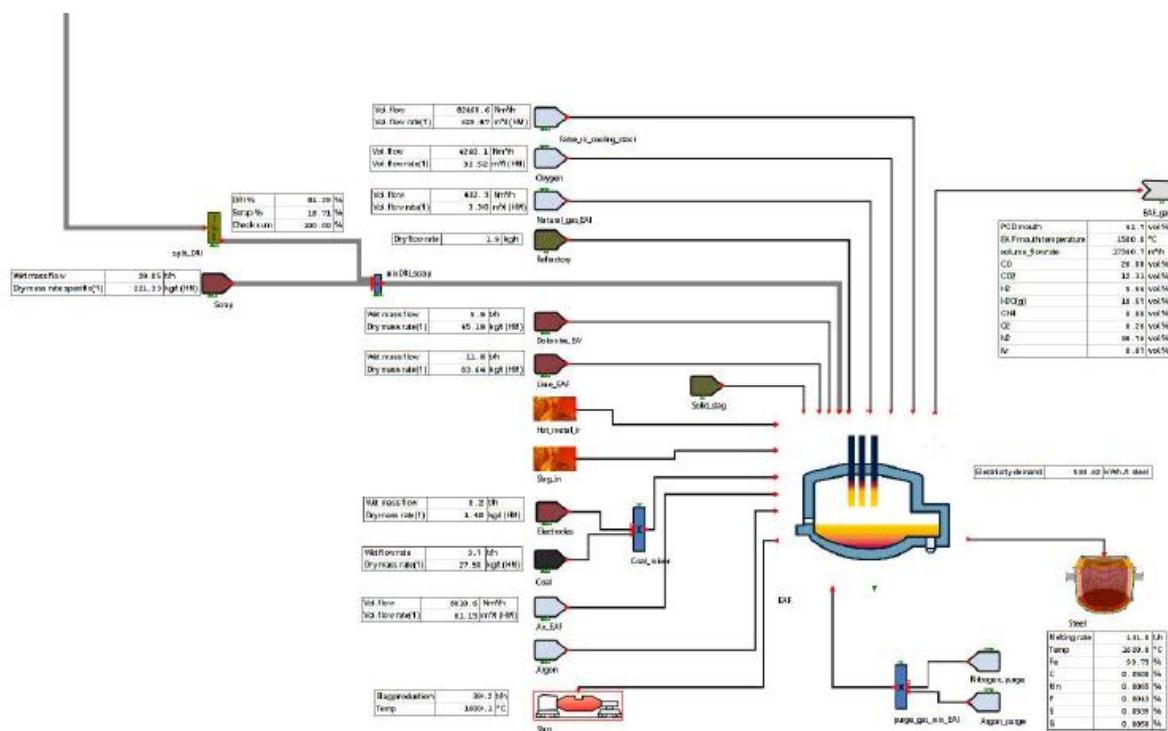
| Vol. flow | 82460.6 | Nm³/h |
|---|---|---|
| Vol. flow rate(1) | 629.47 | m³/t (HM) |

false_air_cooling_stack

| Vol. flow | 4260.1 | Nm³/h |
|---|---|---|
| Vol. flow rate(1) | 32.52 | m³/t (HM) |

Oxygen

| Vol. flow | 432.3 | Nm³/h |
|---|---|---|
| Vol. flow rate(1) | 3.30 | m³/t (HM) |

Natural_gas_EAF

| Dry flow rate | 1.9 | kg/h |
|---|---|---|

Refractory

| DRI % | 81.29 | % |
|---|---|---|
| Scrap % | 18.71 | % |
| Check sum | 100.00 | % |

split_DRI

| Wet mass flow | 29.05 | t/h |
|---|---|---|
| Dry mass rate specific(1) | 221.33 | kg/t (HM) |

Scrap

mix DRI_scrap

| Wet mass flow | 5.9 | t/h |
|---|---|---|
| Dry mass rate(1) | 45.18 | kg/t (HM) |

Dolomite_EAF

| Wet mass flow | 11.0 | t/h |
|---|---|---|
| Dry mass rate(1) | 83.64 | kg/t (HM) |

Lime_EAF

Solid_slag

Hot_metal_in

Slag_in

| Wet mass flow | 0.2 | t/h |
|---|---|---|
| Dry mass rate(1) | 1.48 | kg/t (HM) |

Electrodes

| Wet flow rate | 3.1 | t/h |
|---|---|---|
| Dry mass rate(1) | 27.50 | kg/t (HM) |

Coal

Coal_mixer

| Vol. flow | 8010.6 | Nm³/h |
|---|---|---|
| Vol. flow rate(1) | 61.15 | m³/t (HM) |

Air_EAF

Argon

| Slag production | 39.2 | t/h |
|---|---|---|
| Temp | 1600.1 | °C |

Slag

EAF_gas

| PCD mouth | 61.1 | vol % |
|---|---|---|
| EAF mouth temperature | 1500.0 | °C |
| volume_flowrate | 27560.1 | m³/h |
| CO | 28.88 | vol % |
| CO2 | 13.11 | vol % |
| H2 | 5.66 | vol % |
| H2O(g) | 18.61 | vol % |
| CH4 | 0.00 | vol % |
| O2 | 0.20 | vol % |
| N2 | 88.74 | vol % |
| Ar | 0.87 | vol % |

| Electricity demand | 500.02 | kWh/t steel |
|---|---|---|

EAF

Steel

| Melting rate | 131.0 | t/h |
|---|---|---|
| Temp | 1600.0 | °C |
| Fe | 99.73 | % |
| C | 0.0500 | % |
| Mn | 0.0065 | % |
| P | 0.0043 | % |
| S | 0.0035 | % |
| Si | 0.0050 | % |

Nitrogen_purge

Argon_purge

purge_gas_mix_EAF